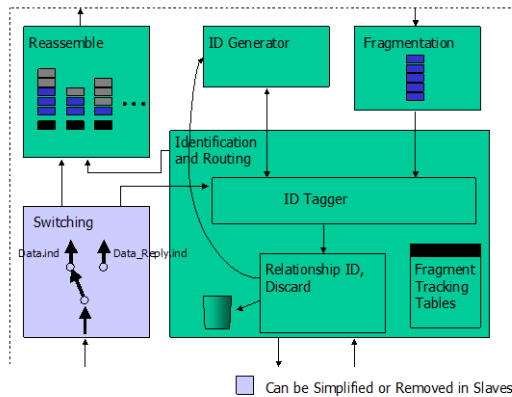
Reassemble

ID Generator

Fragmentation

Identification and Routing

ID Tagger

Switching

Data.ind

Data_Reply.ind

Relationship ID, Discard

Fragment Tracking Tables

Can be Simplified or Removed in Slaves